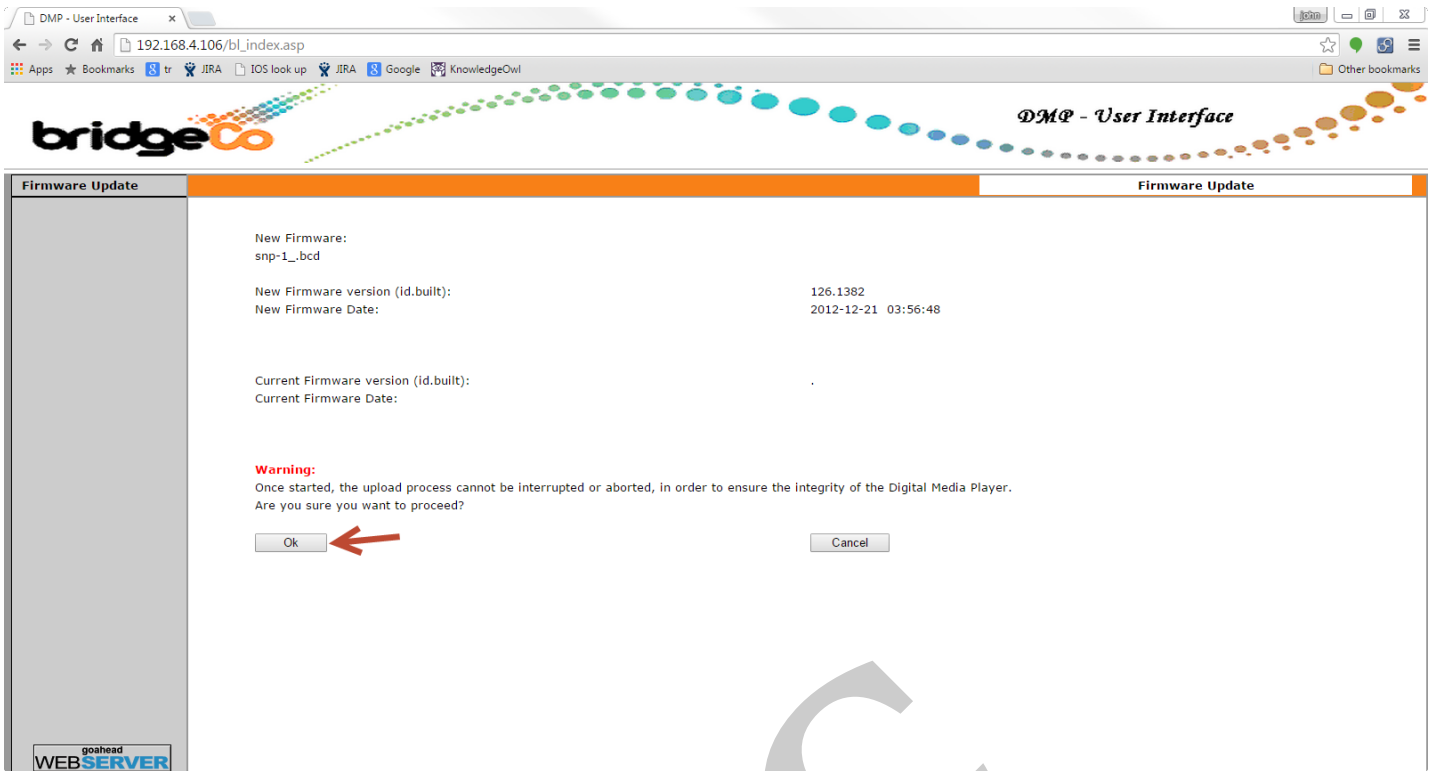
DMP - User Interface ×

John

192.168.4.106/bl_index.asp

Apps Bookmarks tr JIRA IOS look up JIRA Google KnowledgeOwl

Other bookmarks

bridgeCo

DMP - User Interface

Firmware Update

Firmware Update

New Firmware:
snp-1_.bcd

New Firmware version (id.built): 126.1382
New Firmware Date: 2012-12-21 03:56:48

Current Firmware version (id.built): .
Current Firmware Date:

Warning:
Once started, the upload process cannot be interrupted or aborted, in order to ensure the integrity of the Digital Media Player.
Are you sure you want to proceed?

Ok

Cancel

goahead
WEBSERVER